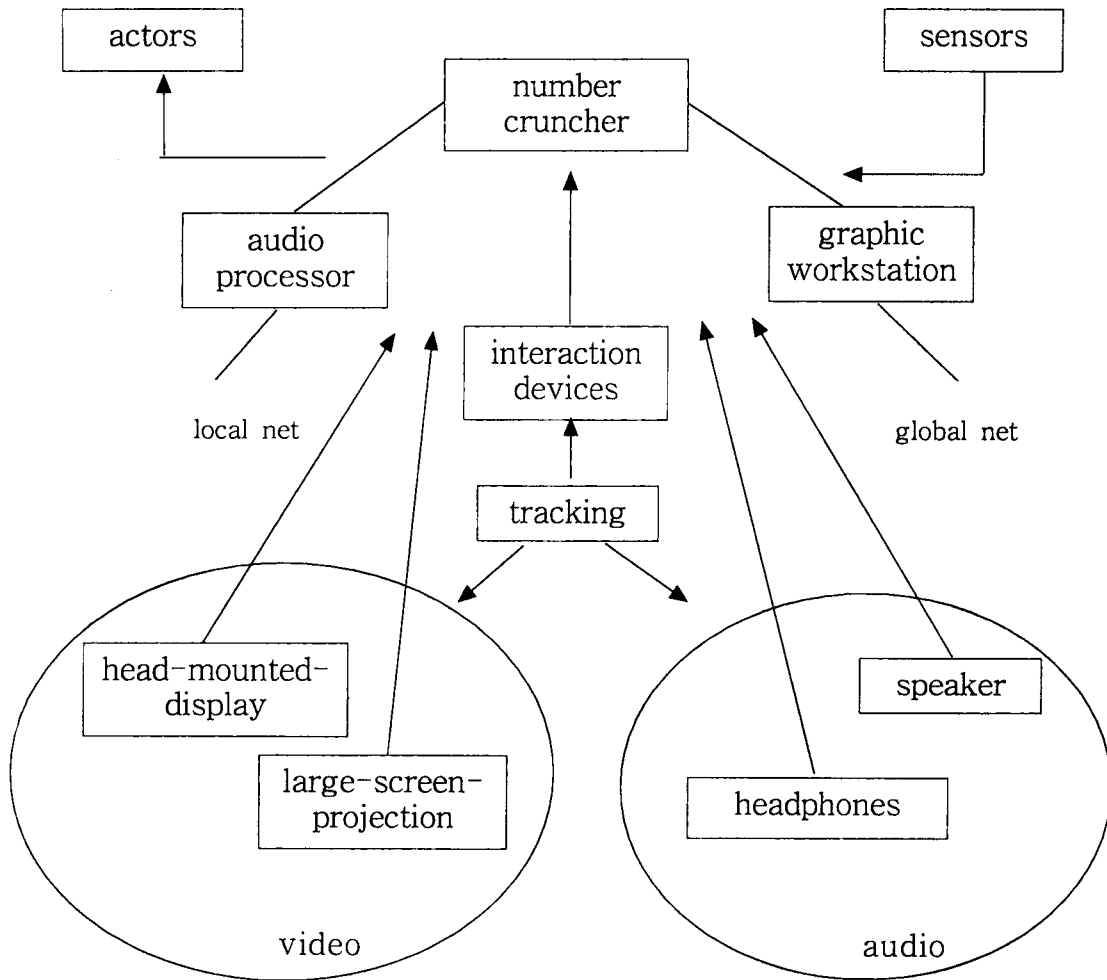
actors

number cruncher

sensors

audio processor

graphic workstation

interaction devices

local net

global net

tracking

head-mounted-display

large-screen-projection

video

speaker

headphones

audio